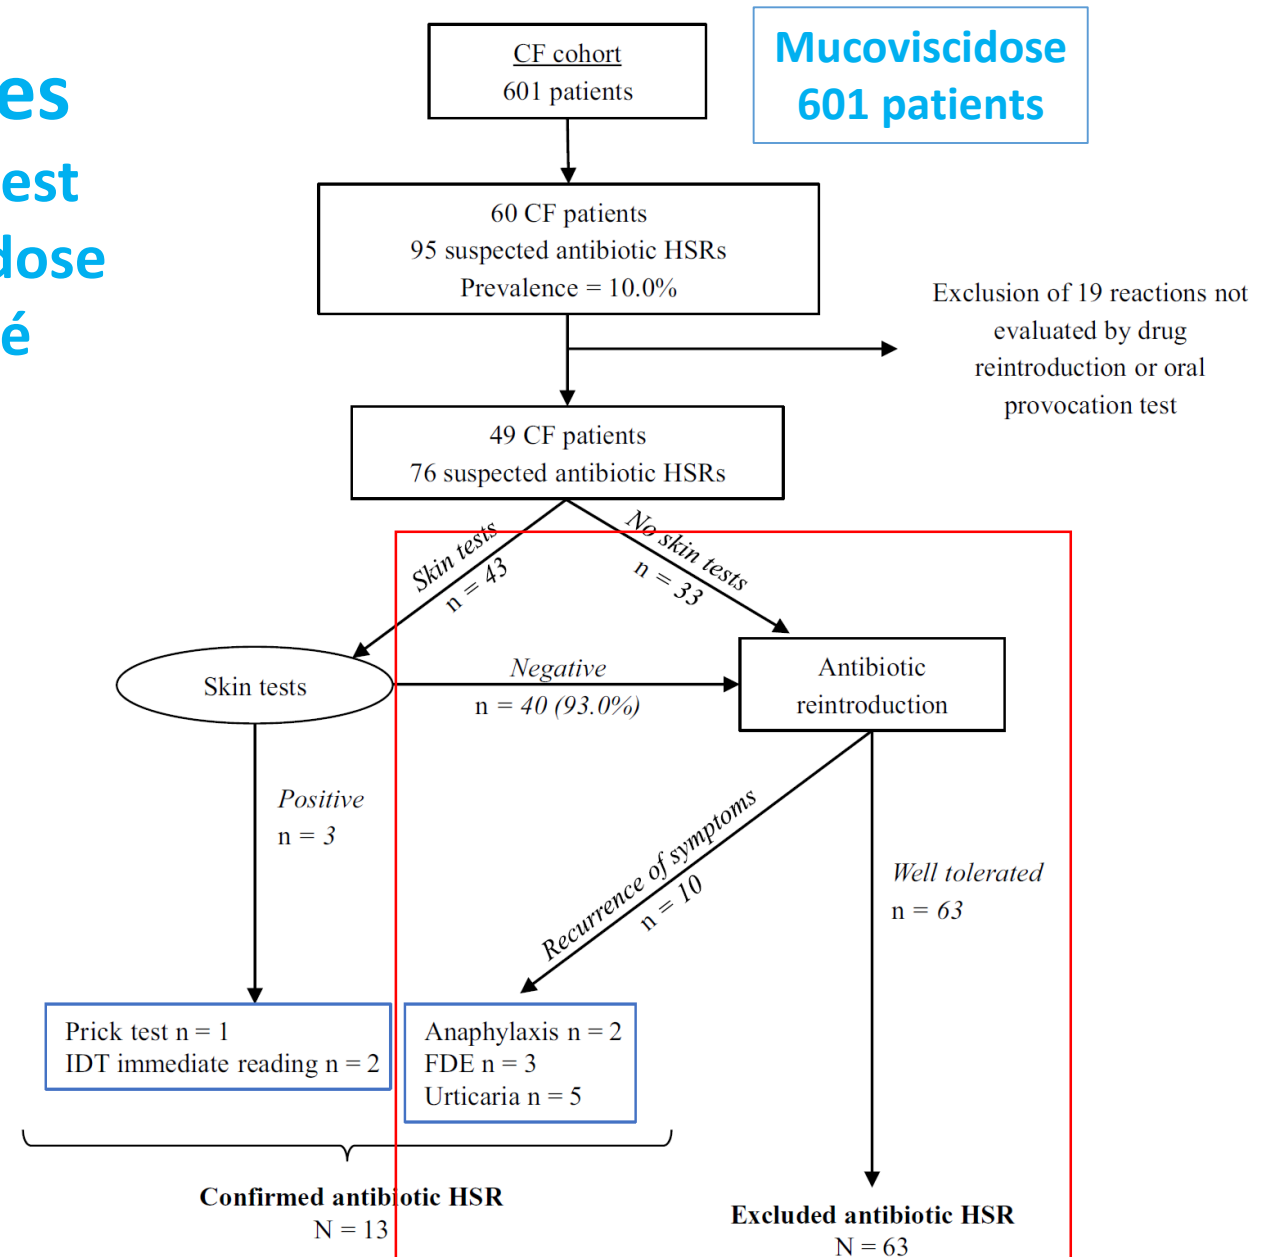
es
est
dose
é

CF cohort
601 patients

Mucoviscidose
601 patients

60 CF patients
95 suspected antibiotic HSRs
Prevalence = 10.0%

Exclusion of 19 reactions not evaluated by drug reintroduction or oral provocation test

49 CF patients
76 suspected antibiotic HSRs

Skin tests
n = 43

No skin tests
n = 33

Skin tests

Negative
n = 40 (93.0%)

Antibiotic reintroduction

Positive
n = 3

Recurrence of symptoms
n = 10

Well tolerated
n = 63

Prick test n = 1
IDT immediate reading n = 2

Anaphylaxis n = 2
FDE n = 3
Urticaria n = 5

Confirmed antibiotic HSR
N = 13

Excluded antibiotic HSR
N = 63